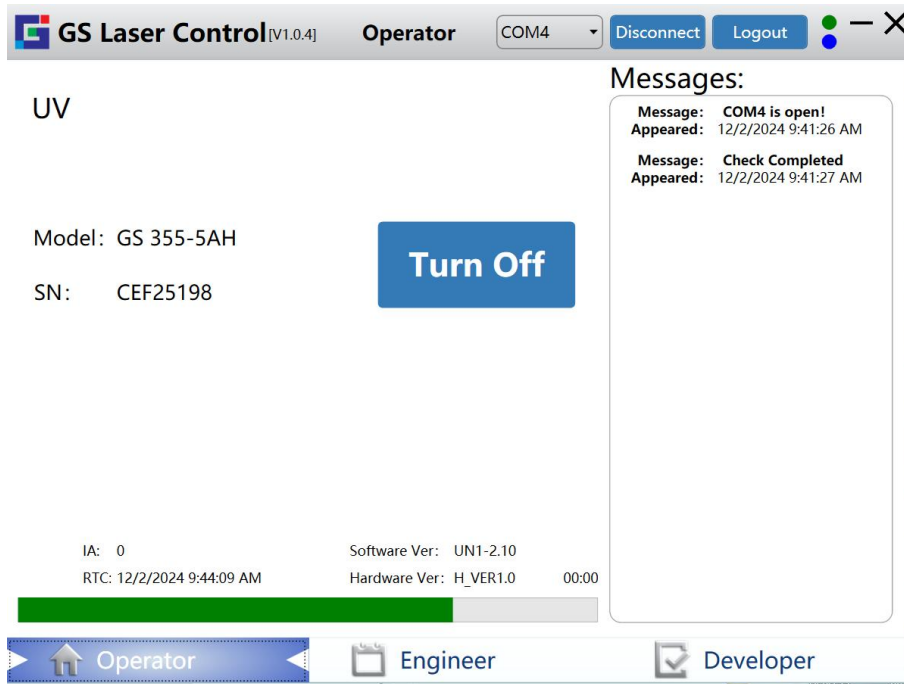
GS Laser Control [V1.0.4] Operator COM4 Disconnect Logout

UV

Model: GS 355-5AH

SN: CEF25198

Turn Off

Messages:

Message: COM4 is open!
Appeared: 12/2/2024 9:41:26 AM

Message: Check Completed
Appeared: 12/2/2024 9:41:27 AM

IA: 0
RTC: 12/2/2024 9:44:09 AM
Software Ver: UN1-2.10
Hardware Ver: H_VER1.0
00:00

Operator Engineer Developer